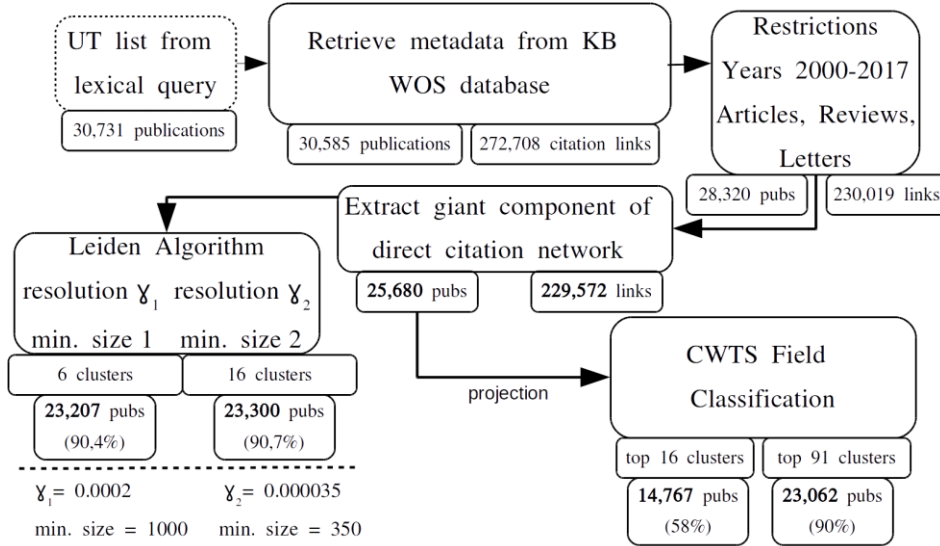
UT list from lexical query

30,731 publications

Retrieve metadata from KB WOS database

30,585 publications

272,708 citation links

Restrictions Years 2000-2017 Articles, Reviews, Letters

28,320 pubs

230,019 links

Extract giant component of direct citation network

25,680 pubs

229,572 links

Leiden Algorithm

resolution $\gamma_1$ resolution $\gamma_2$

min. size 1 min. size 2

6 clusters

16 clusters

23,207 pubs (90,4%)

23,300 pubs (90,7%)

$\gamma_1 = 0.0002$

min. size = 1000

$\gamma_2 = 0.000035$

min. size = 350

projection

CWTS Field Classification

top 16 clusters

top 91 clusters

14,767 pubs (58%)

23,062 pubs (90%)